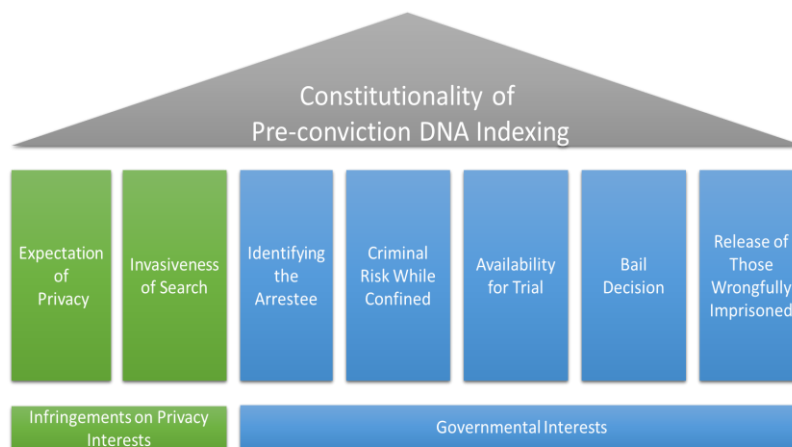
Constitutionality of
Pre-conviction DNA Indexing

Expectation of Privacy

Invasiveness of Search

Identifying the Arrestee

Criminal Risk While Confined

Availability for Trial

Bail Decision

Release of Those Wrongfully Imprisoned

Infringements on Privacy Interests

Governmental Interests